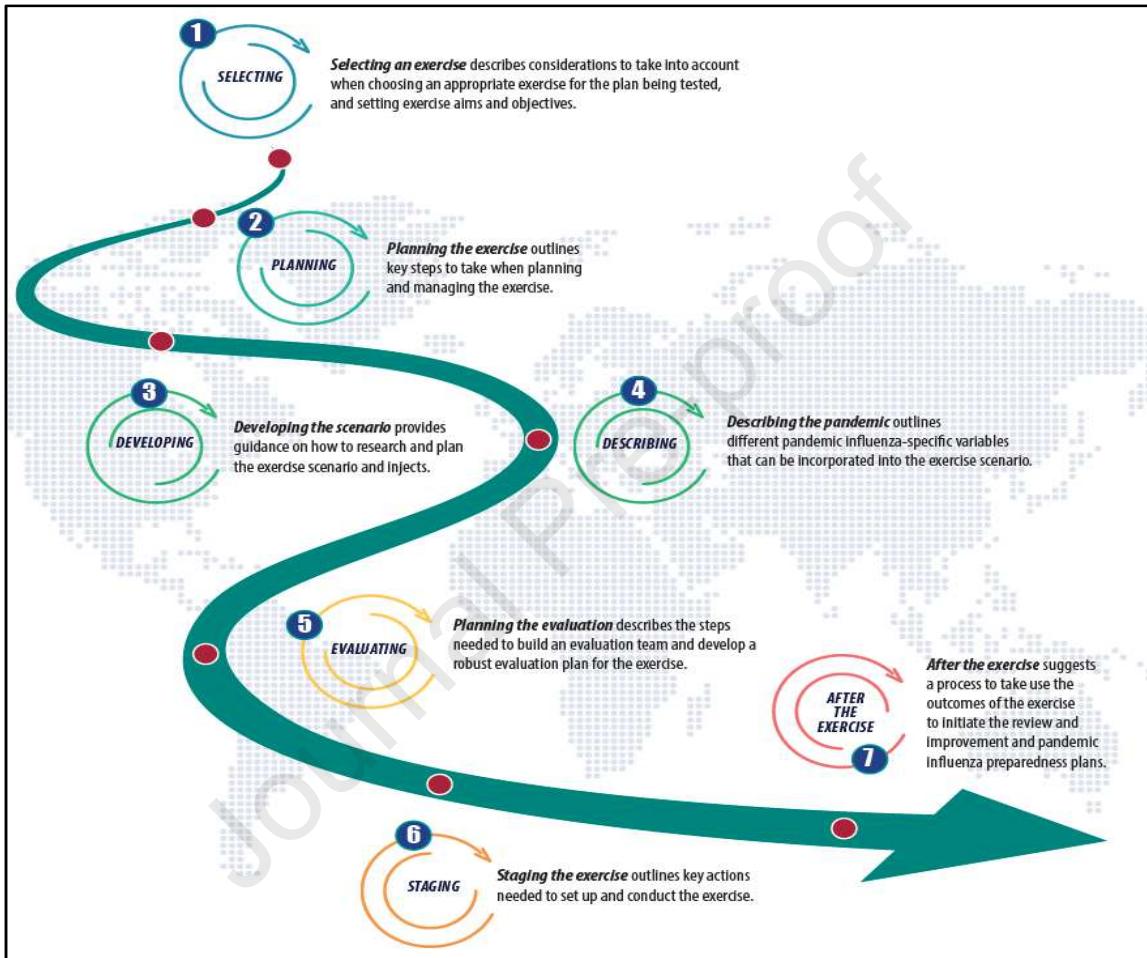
1
SELECTING
*Selecting an exercise* describes considerations to take into account when choosing an appropriate exercise for the plan being tested, and setting exercise aims and objectives.

2
PLANNING
*Planning the exercise* outlines key steps to take when planning and managing the exercise.

3
DEVELOPING
*Developing the scenario* provides guidance on how to research and plan the exercise scenario and injects.

4
DESCRIBING
*Describing the pandemic* outlines different pandemic influenza-specific variables that can be incorporated into the exercise scenario.

5
EVALUATING
*Planning the evaluation* describes the steps needed to build an evaluation team and develop a robust evaluation plan for the exercise.

AFTER THE EXERCISE
7
*After the exercise* suggests a process to take use the outcomes of the exercise to initiate the review and improvement and pandemic influenza preparedness plans.

6
STAGING
*Staging the exercise* outlines key actions needed to set up and conduct the exercise.

Journal Pre-proof